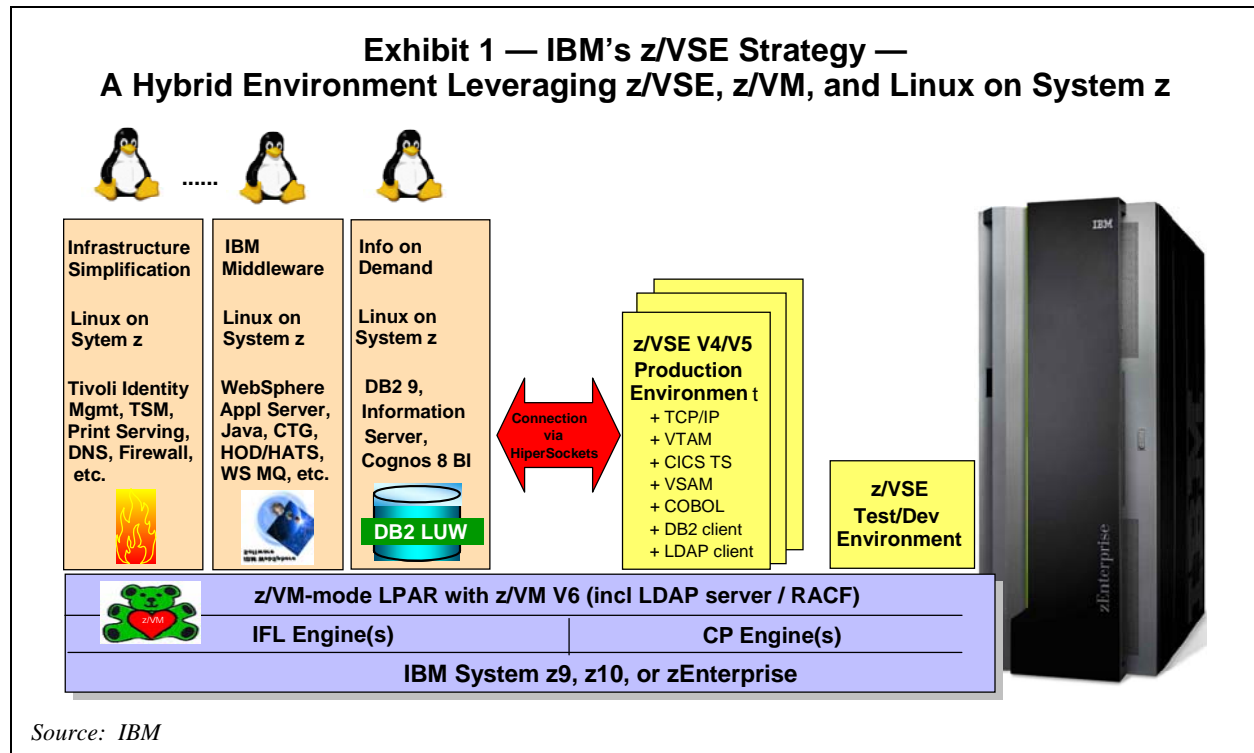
Exhibit 1 — IBM's z/VSE Strategy —
A Hybrid Environment Leveraging z/VSE, z/VM, and Linux on System z

......

Infrastructure Simplification

Linux on Sytem z

Tivoli Identity Mgmt, TSM, Print Serving, DNS, Firewall, etc.

IBM Middleware

Linux on System z

WebSphere Appl Server, Java, CTG, HOD/HATS, WS MQ, etc.

Info on Demand

Linux on System z

DB2 9, Information Server, Cognos 8 BI

DB2 LUW

Connection via HiperSockets

z/VSE V4/V5 Production Environmen t
+ TCP/IP
+ VTAM
+ CICS TS
+ VSAM
+ COBOL
+ DB2 client
+ LDAP client

z/VSE Test/Dev Environment

IBM

zEnterprise

z/VM

z/VM-mode LPAR with z/VM V6 (incl LDAP server / RACF)

IFL Engine(s)

CP Engine(s)

IBM System z9, z10, or zEnterprise

Source: IBM